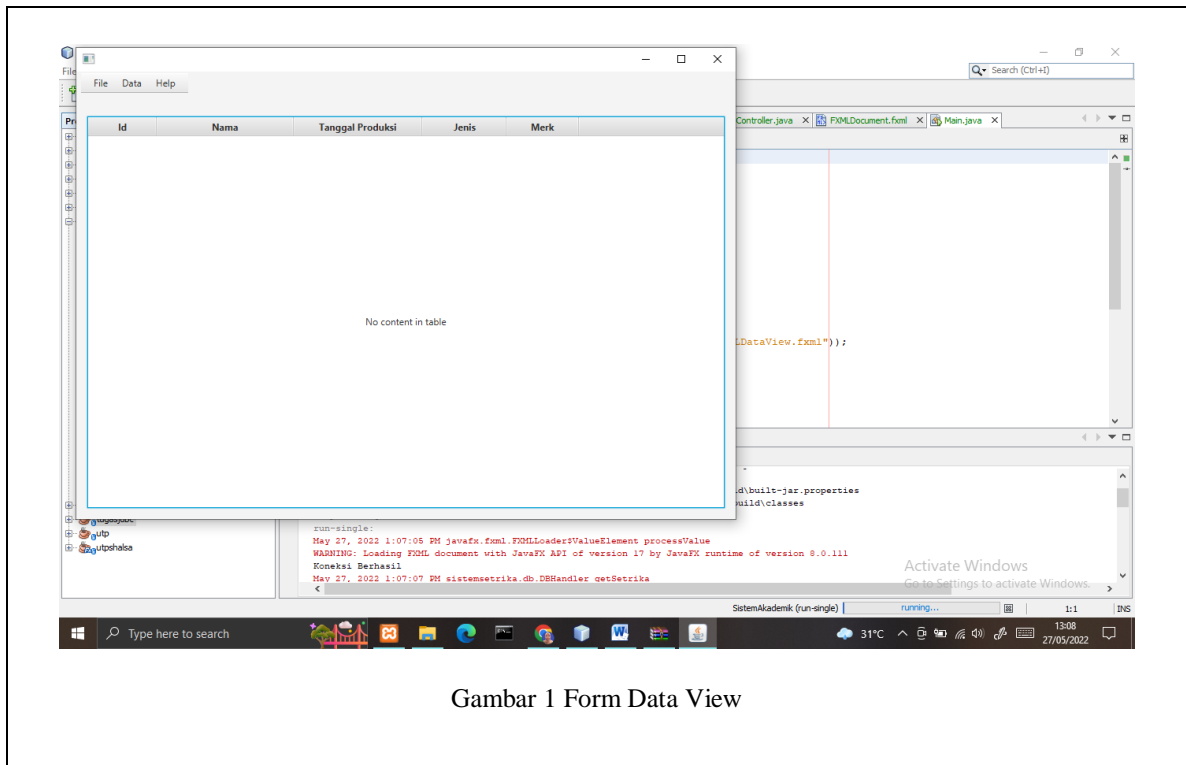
File Data Help

| Id | Nama | Tanggal Produksi | Jenis | Merk |
|---|---|---|---|---|

No content in table

File
Pr

Search (Ctrl+I)

Controller.java × FXMLDocument.fxml × Main.java ×

LDataView.fxml"));

d\built-jar.properties
build\classes

run-single:
May 27, 2022 1:07:05 PM javafx.fxml.FXMLLoader$ValueElement processValue
WARNING: Loading FXML document with JavaFX API of version 17 by JavaFX runtime of version 8.0.111
Koneksi Berhasil
May 27, 2022 1:07:07 PM sistemsetrika.db.DBHandler getSetrika

Activate Windows
Go to Settings to activate Windows.

tugasjdbc
utp
utpshalsa

SistemAkademik (run-single) running... 1:1 INS

Type here to search

31°C 13:08 27/05/2022

Gambar 1 Form Data View